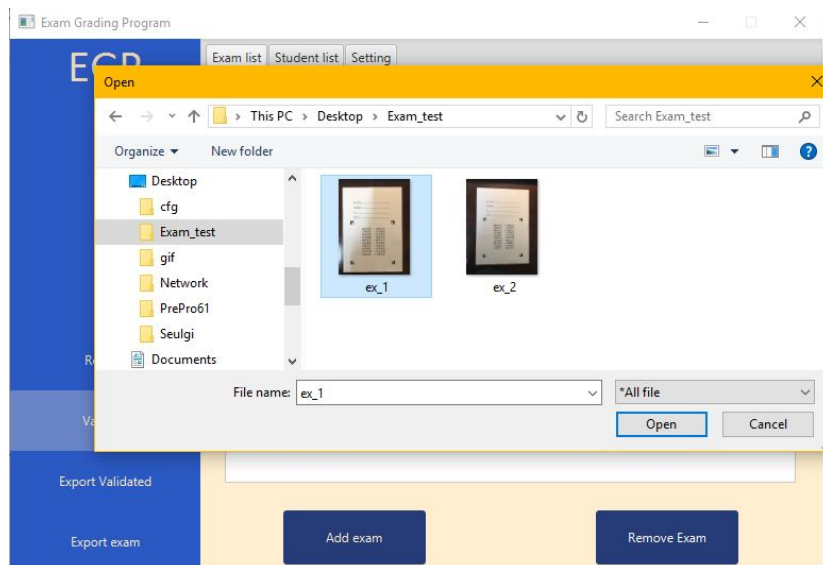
Exam Grading Program

EC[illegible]

Exam list | Student list | Setting

Open

This PC > Desktop > Exam_test

Search Exam_test

Organize ▾ New folder

Desktop
cfg
Exam_test
gif
Network
PrePro61
Seulgi
Documents

ex_1
ex_2

R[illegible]
Va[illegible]

File name: ex_1
*All file
Open
Cancel

Export Validated
Export exam
Add exam
Remove Exam